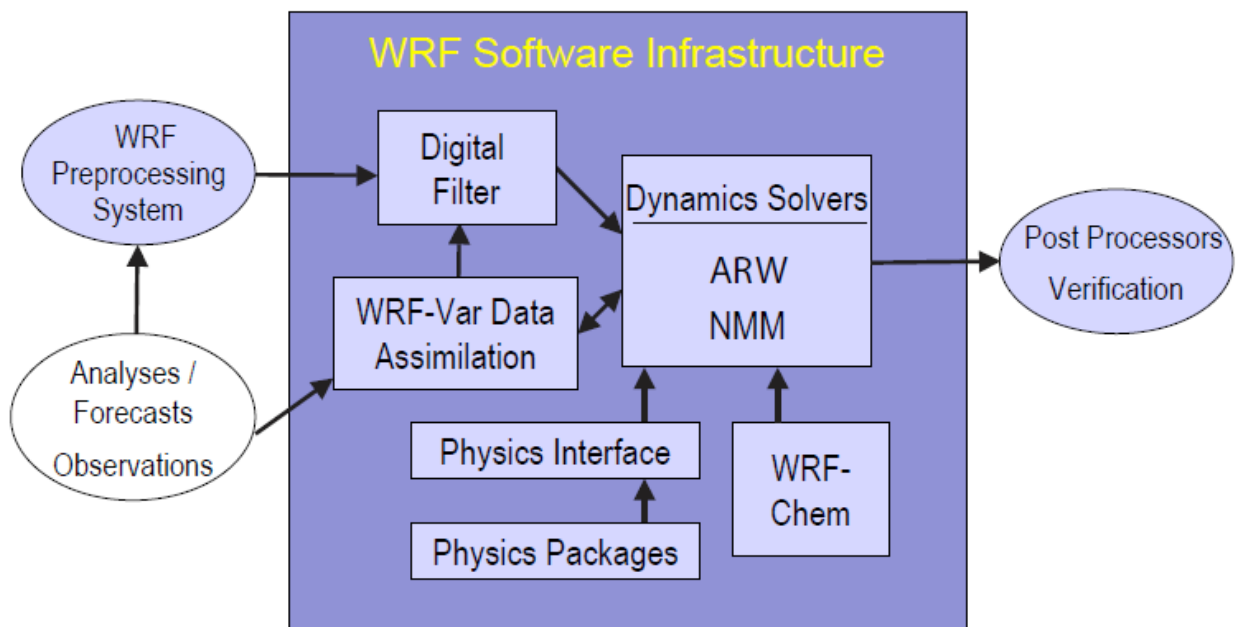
WRF Software Infrastructure

WRF Preprocessing System

Digital Filter

Dynamics Solvers

ARW
NMM

Post Processors
Verification

WRF-Var Data Assimilation

Analyses / Forecasts
Observations

Physics Interface

WRF-Chem

Physics Packages